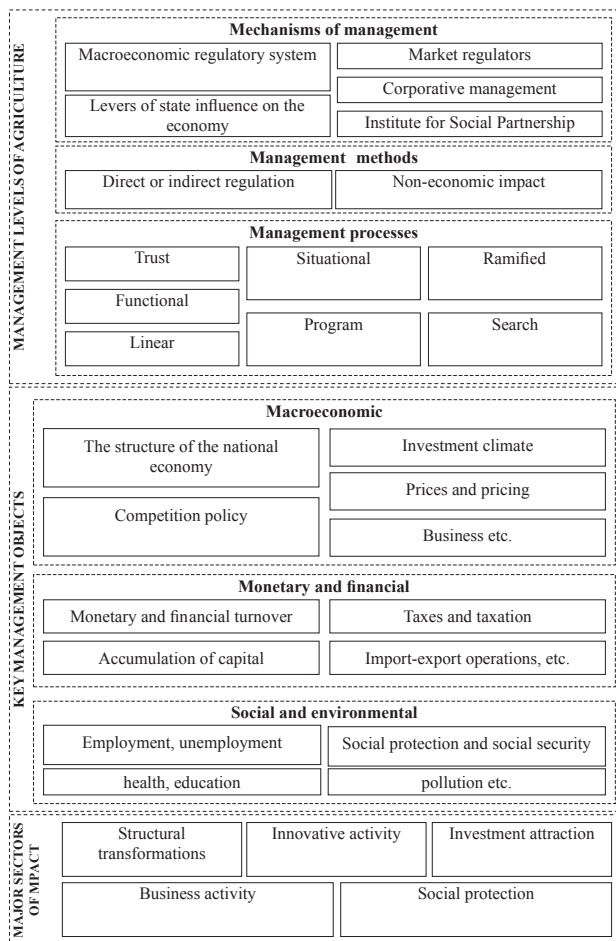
MANAGEMENT LEVELS OF AGRICULTURE

Mechanisms of management

Macroeconomic regulatory system

Market regulators

Corporative management

Levers of state influence on the economy

Institute for Social Partnership

Management methods

Direct or indirect regulation

Non-economic impact

Management processes

Trust

Situational

Ramified

Functional

Program

Search

Linear

KEY MANAGEMENT OBJECTS

Macroeconomic

The structure of the national economy

Investment climate

Prices and pricing

Competition policy

Business etc.

Monetary and financial

Monetary and financial turnover

Taxes and taxation

Accumulation of capital

Import-export operations, etc.

Social and environmental

Employment, unemployment

Social protection and social security

health, education

pollution etc.

MAJOR SECTORS OF MPACT

Structural transformations

Innovative activity

Investment attraction

Business activity

Social protection